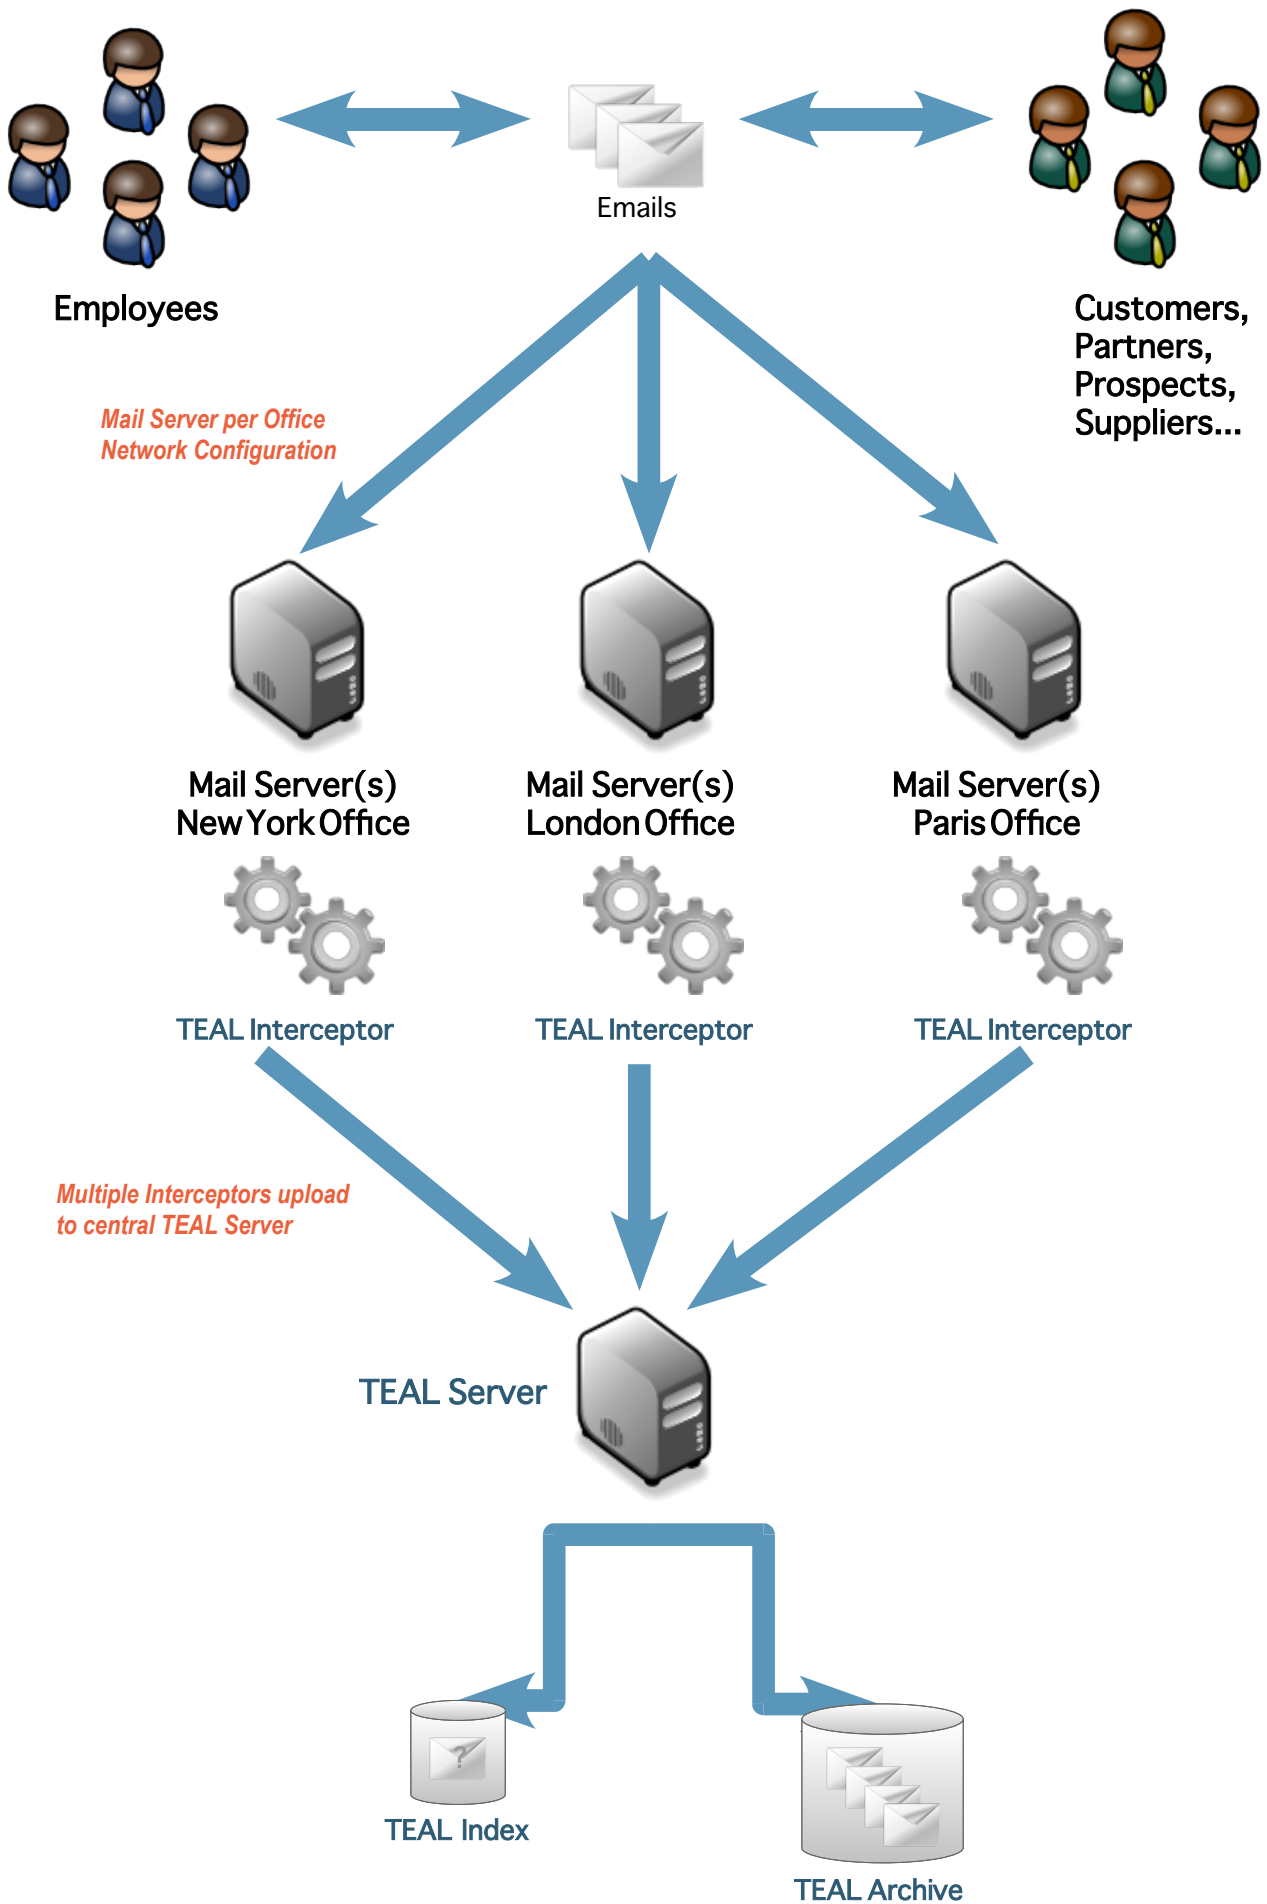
Employees

Emails

Customers, Partners, Prospects, Suppliers...

Mail Server per Office Network Configuration

Mail Server(s) New York Office

Mail Server(s) London Office

Mail Server(s) Paris Office

TEAL Interceptor

TEAL Interceptor

TEAL Interceptor

Multiple Interceptors upload to central TEAL Server

TEAL Server

TEAL Index

TEAL Archive